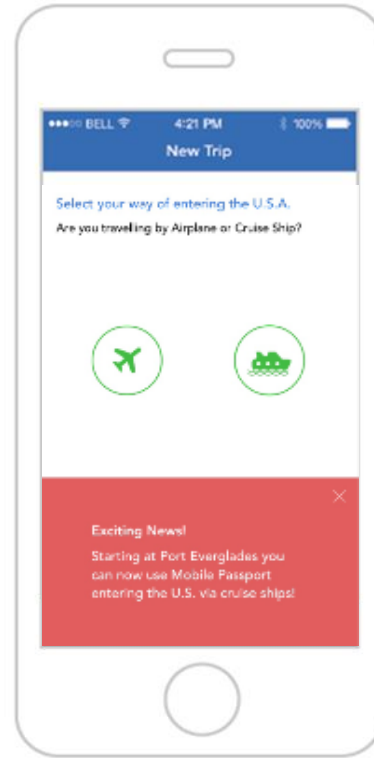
BELL 4:21 PM 100%
New Trip

Select your way of entering the U.S.A.
Are you travelling by Airplane or Cruise Ship?

×

Exciting News!
Starting at Port Everglades you can now use Mobile Passport entering the U.S. via cruise ships!